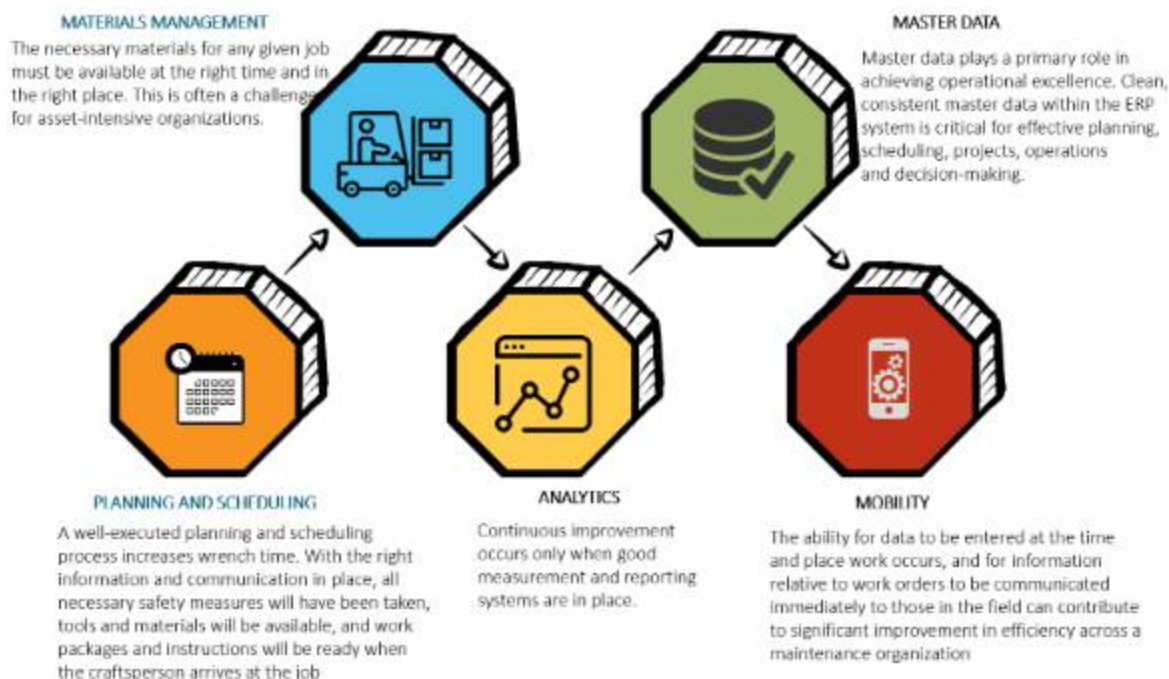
MATERIALS MANAGEMENT

The necessary materials for any given job must be available at the right time and in the right place. This is often a challenge for asset-intensive organizations.

MASTER DATA

Master data plays a primary role in achieving operational excellence. Clean, consistent master data within the ERP system is critical for effective planning, scheduling, projects, operations and decision-making.

PLANNING AND SCHEDULING

A well-executed planning and scheduling process increases wrench time. With the right information and communication in place, all necessary safety measures will have been taken, tools and materials will be available, and work packages and instructions will be ready when the craftsperson arrives at the job

ANALYTICS

Continuous improvement occurs only when good measurement and reporting systems are in place.

MOBILITY

The ability for data to be entered at the time and place work occurs, and for information relative to work orders to be communicated immediately to those in the field can contribute to significant improvement in efficiency across a maintenance organization